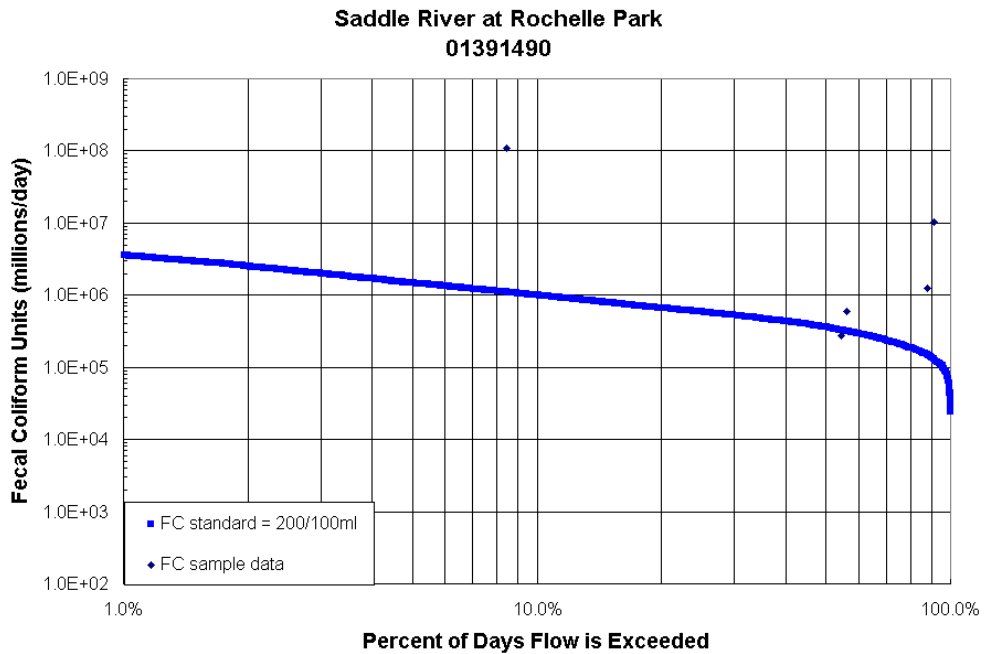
Saddle River at Rochelle Park
01391490

Fecal Coliform Units (millions/day)

1.0E+09
1.0E+08
1.0E+07
1.0E+06
1.0E+05
1.0E+04
1.0E+03
1.0E+02

FC standard = 200/100ml
FC sample data

1.0%
10.0%
100.0%

Percent of Days Flow is Exceeded